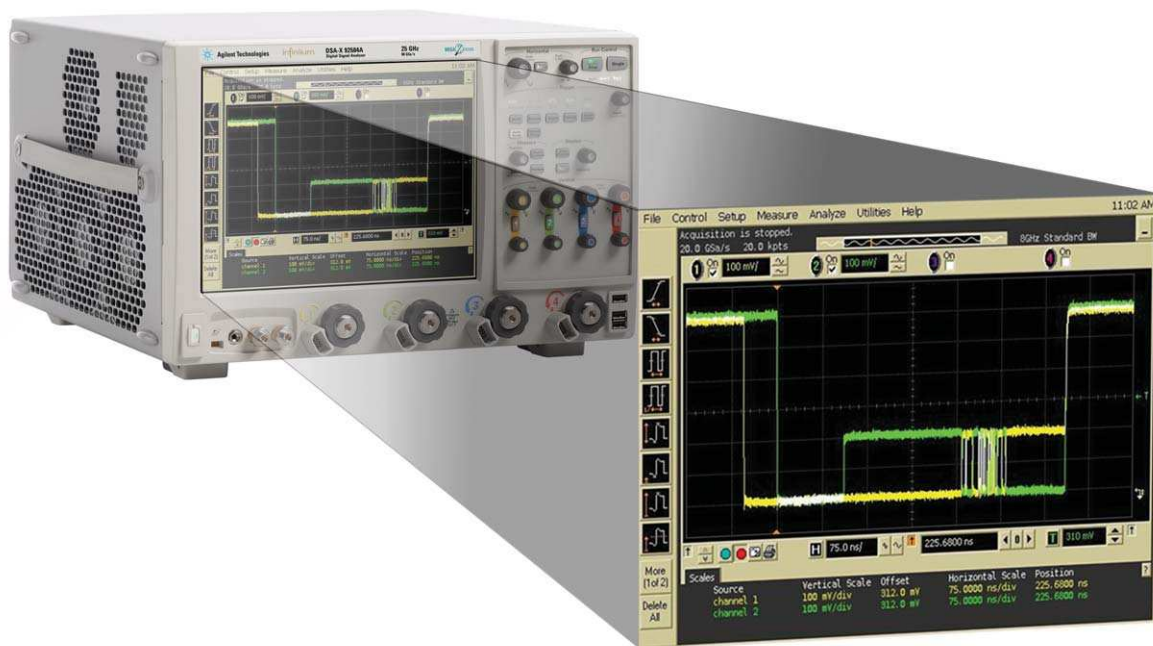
Agilent Technologies Infiniium DSA-X 92504A Digital Signal Analyzer 25 GHz

File Control Setup Measure Analyze Utilities Help 11:02 AM

Acquisition is stopped.
20.0 GSa/s 20.0 kpts 8GHz Standard BW

1 On 100 mV/ 2 On 100 mV/ 3 On 4 On

H 75.0 ns/ 225.6800 ns T 310 mV

More (1of 2)

Delete All

Scales

| Source | Vertical Scale | Offset | Horizontal Scale | Position |
|---|---|---|---|---|
| channel 1 | 100 mV/div | 312.0 mV | 75.0000 ns/div | 225.6800 ns |
| channel 2 | 100 mV/div | 312.0 mV | 75.0000 ns/div | 225.6800 ns |